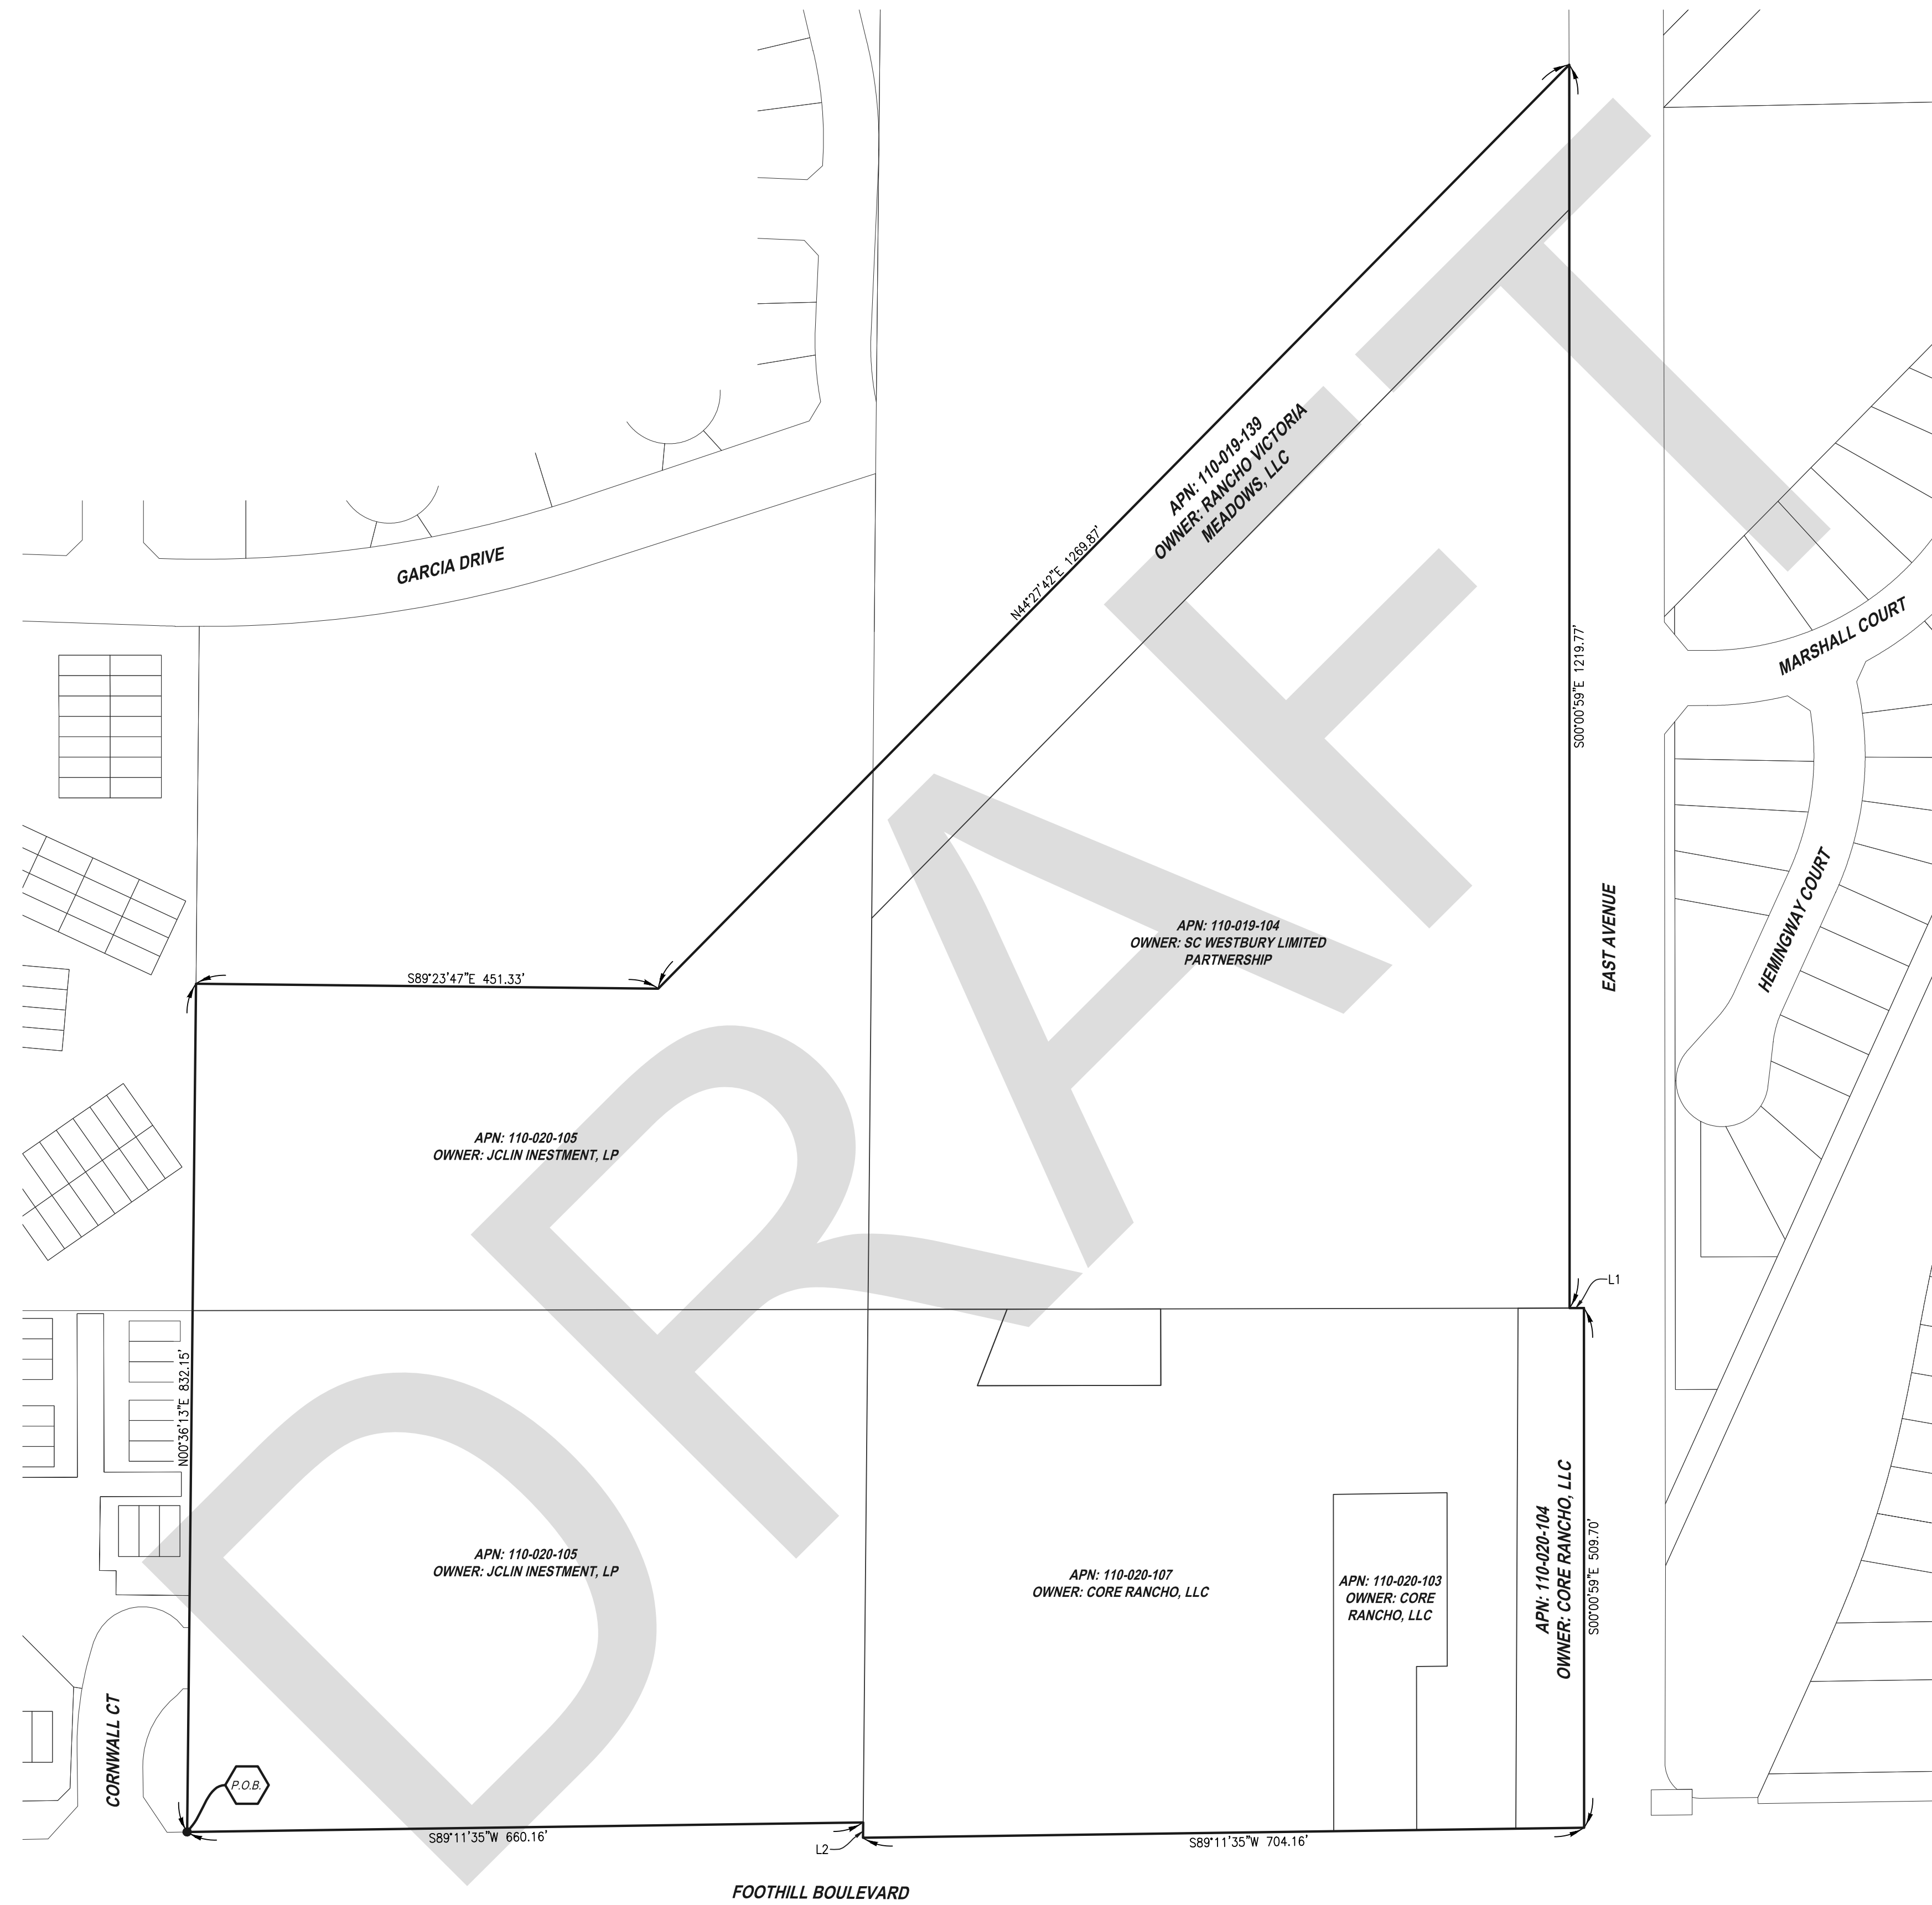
GARCIA DRIVE

N44°27'42"E 1269.87'

APN: 110-019-139
OWNER: RANCHO VICTORIA MEADOWS, LLC

S00°00'59"E 1219.77'

MARSHALL COURT

EAST AVENUE

HEMINGWAY COURT

APN: 110-019-104
OWNER: SC WESTBURY LIMITED PARTNERSHIP

S89°23'47"E 451.33'

APN: 110-020-105
OWNER: JCLIN INESTMENT, LP

L1

N00°36'13"E 832.15'

APN: 110-020-105
OWNER: JCLIN INESTMENT, LP

APN: 110-020-107
OWNER: CORE RANCHO, LLC

APN: 110-020-103
OWNER: CORE RANCHO, LLC

APN: 110-020-104
OWNER: CORE RANCHO, LLC

S00°00'59"E 509.70'

CORNWALL CT

P.O.B.

S89°11'35"W 660.16'

L2

S89°11'35"W 704.16'

FOOTHILL BOULEVARD

DRAFT